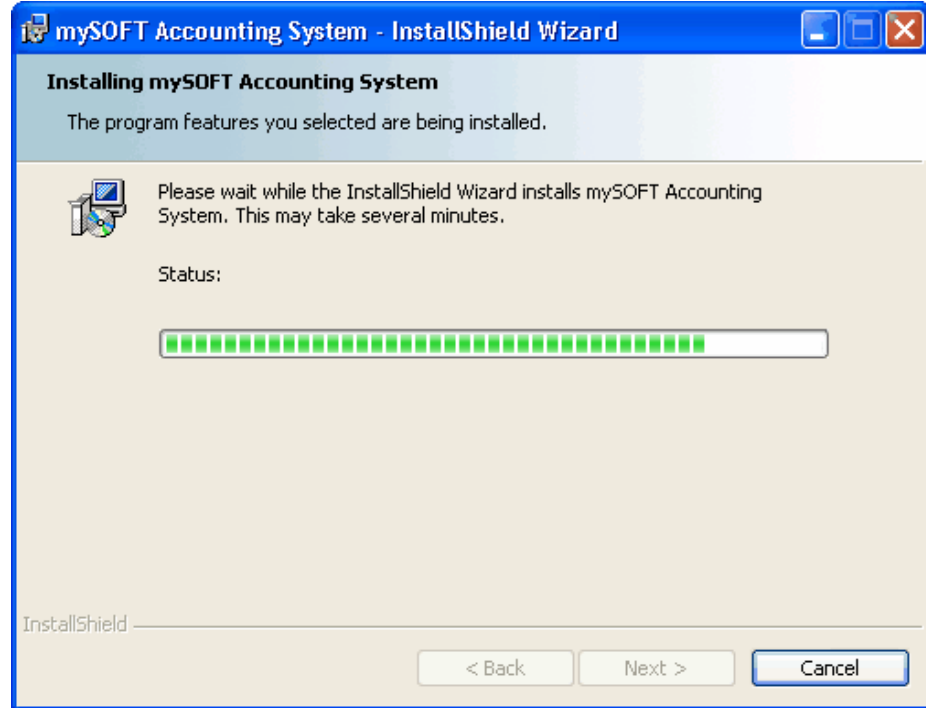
mySOFT Accounting System - InstallShield Wizard

Installing mySOFT Accounting System

The program features you selected are being installed.

Please wait while the InstallShield Wizard installs mySOFT Accounting System. This may take several minutes.

Status:

InstallShield

< Back
Next >
Cancel